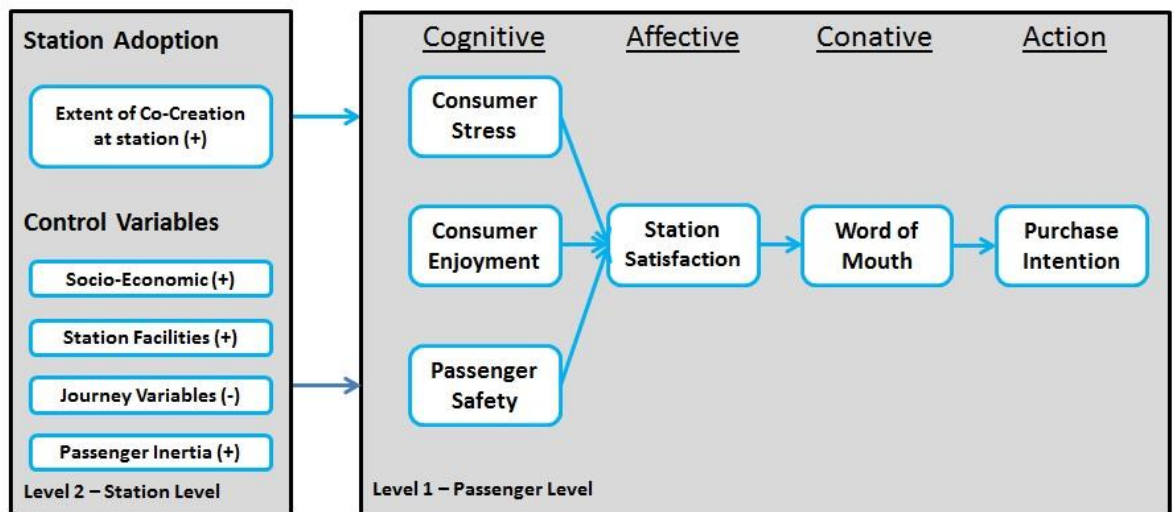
Station Adoption

Extent of Co-Creation at station (+)

Control Variables

Socio-Economic (+)

Station Facilities (+)

Journey Variables (-)

Passenger Inertia (+)

Level 2 – Station Level

Cognitive

Affective

Conative

Action

Consumer Stress

Consumer Enjoyment

Passenger Safety

Station Satisfaction

Word of Mouth

Purchase Intention

Level 1 – Passenger Level